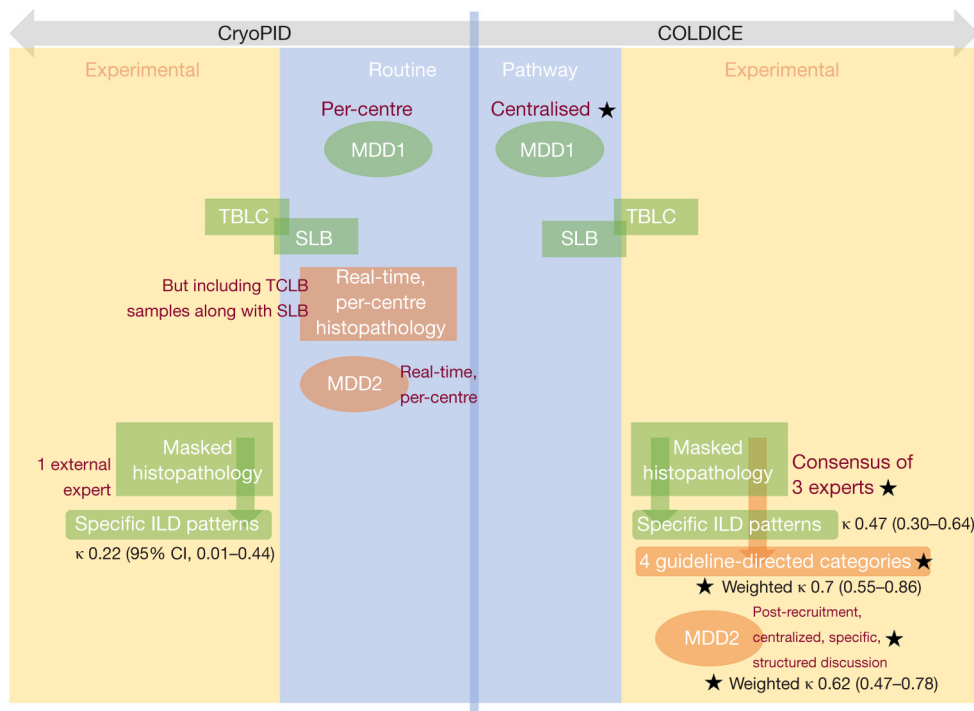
CryoPID

COLDICE

Experimental

Routine

Pathway

Experimental

Per-centre

Centralised ★

MDD1

MDD1

TBLC

SLB

SLB

TBLC

But including TCLB samples along with SLB

Real-time, per-centre histopathology

MDD2

Real-time, per-centre

1 external expert

Masked histopathology

Masked histopathology

Consensus of 3 experts ★

Specific ILD patterns

κ 0.22 (95% CI, 0.01–0.44)

Specific ILD patterns

κ 0.47 (0.30–0.64)

4 guideline-directed categories ★

★ Weighted κ 0.7 (0.55–0.86)

MDD2

Post-recruitment, centralized, specific, structured discussion ★

★ Weighted κ 0.62 (0.47–0.78)